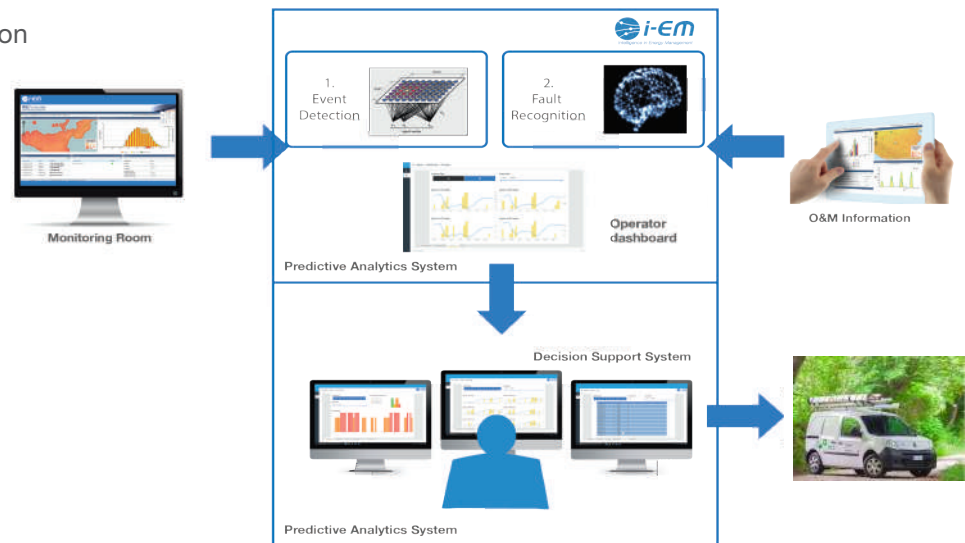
on

i-EM

Intelligence in Energy Management

1.
Event
Detection

2.
Fault
Recognition

Monitoring Room

O&M Information

Operator dashboard

Predictive Analytics System

Decision Support System

Predictive Analytics System